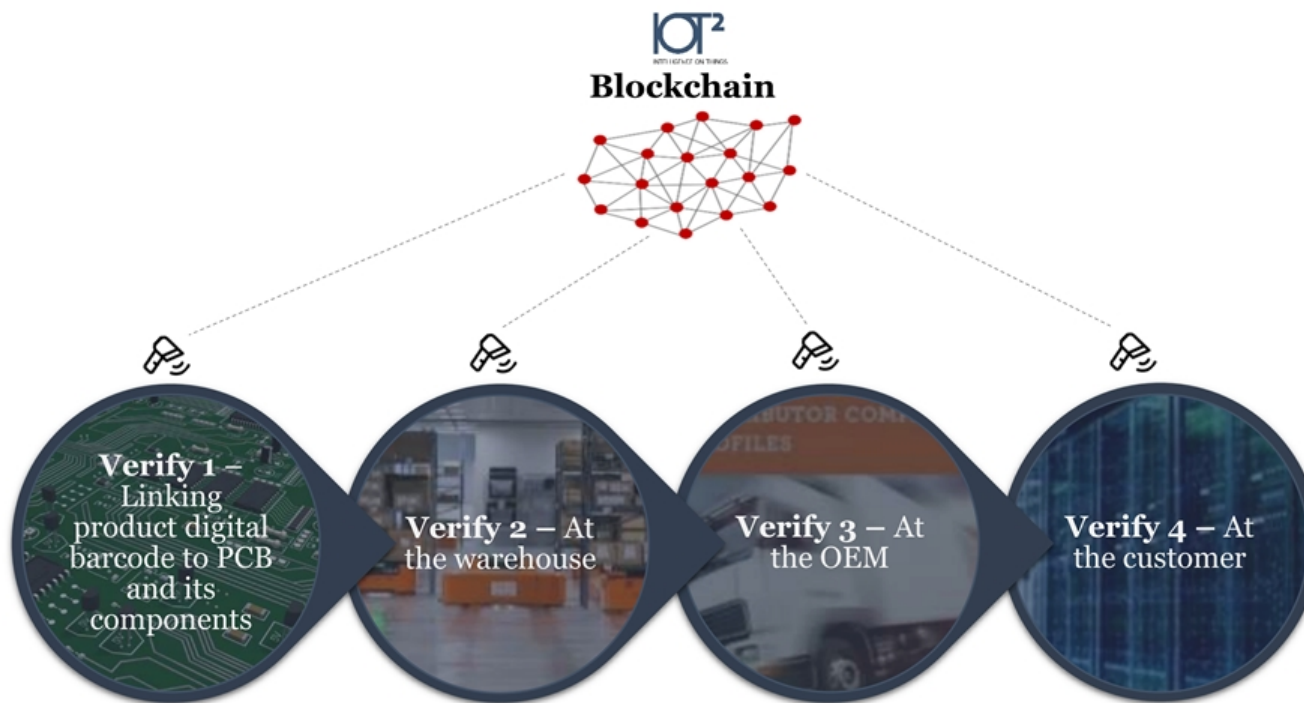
IOT²
INTELLIGENCE ON THINGS

Blockchain

Verify 1 – Linking product digital barcode to PCB and its components

Verify 2 – At the warehouse

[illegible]BUTOR COM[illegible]
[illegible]OFILES

Verify 3 – At the OEM

Verify 4 – At the customer